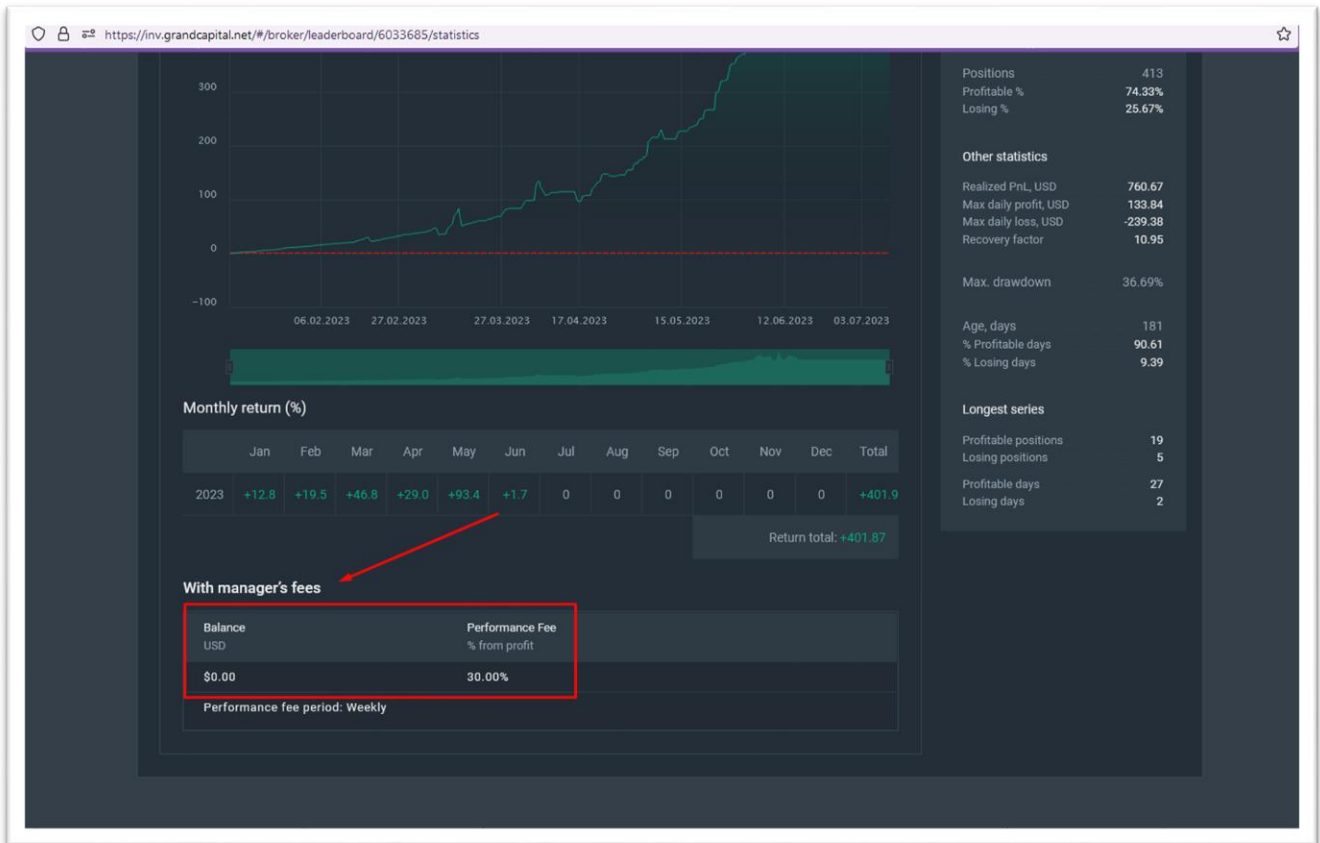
https://inv.grandcapital.net/#/broker/leaderboard/6033685/statistics

300
200
100
0
−100
06.02.2023 27.02.2023 27.03.2023 17.04.2023 15.05.2023 12.06.2023 03.07.2023

Positions 413
Profitable % 74.33%
Losing % 25.67%

Other statistics

Realized PnL, USD 760.67
Max daily profit, USD 133.84
Max daily loss, USD -239.38
Recovery factor 10.95

Max. drawdown 36.69%

Age, days 181
% Profitable days 90.61
% Losing days 9.39

Longest series

Profitable positions 19
Losing positions 5
Profitable days 27
Losing days 2

Monthly return (%)

| | Jan | Feb | Mar | Apr | May | Jun | Jul | Aug | Sep | Oct | Nov | Dec | Total |
|---|---|---|---|---|---|---|---|---|---|---|---|---|---|
| 2023 | +12.8 | +19.5 | +46.8 | +29.0 | +93.4 | +1.7 | 0 | 0 | 0 | 0 | 0 | 0 | +401.9 |

Return total: +401.87

With manager's fees

| Balance USD | Performance Fee % from profit |
|---|---|
| $0.00 | 30.00% |

Performance fee period: Weekly